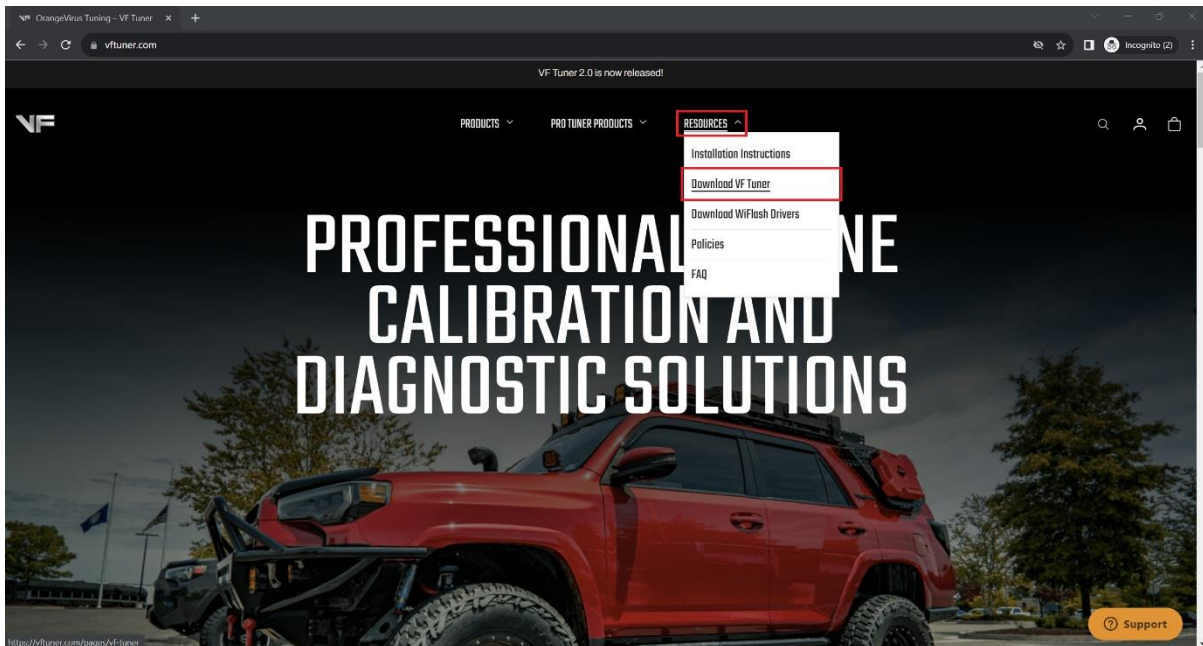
OrangeVirus Tuning – VF Tuner ×

vftuner.com

Incognito (2)

VF Tuner 2.0 is now released!

VF

PRODUCTS

PRO TUNER PRODUCTS

RESOURCES

Installation Instructions

Download VF Tuner

Download WiFlash Drivers

Policies

FAQ

PROFESSIONAL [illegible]NE CALIBRATION AND DIAGNOSTIC SOLUTIONS

https://vftuner.com/pages/vf-tuner

Support